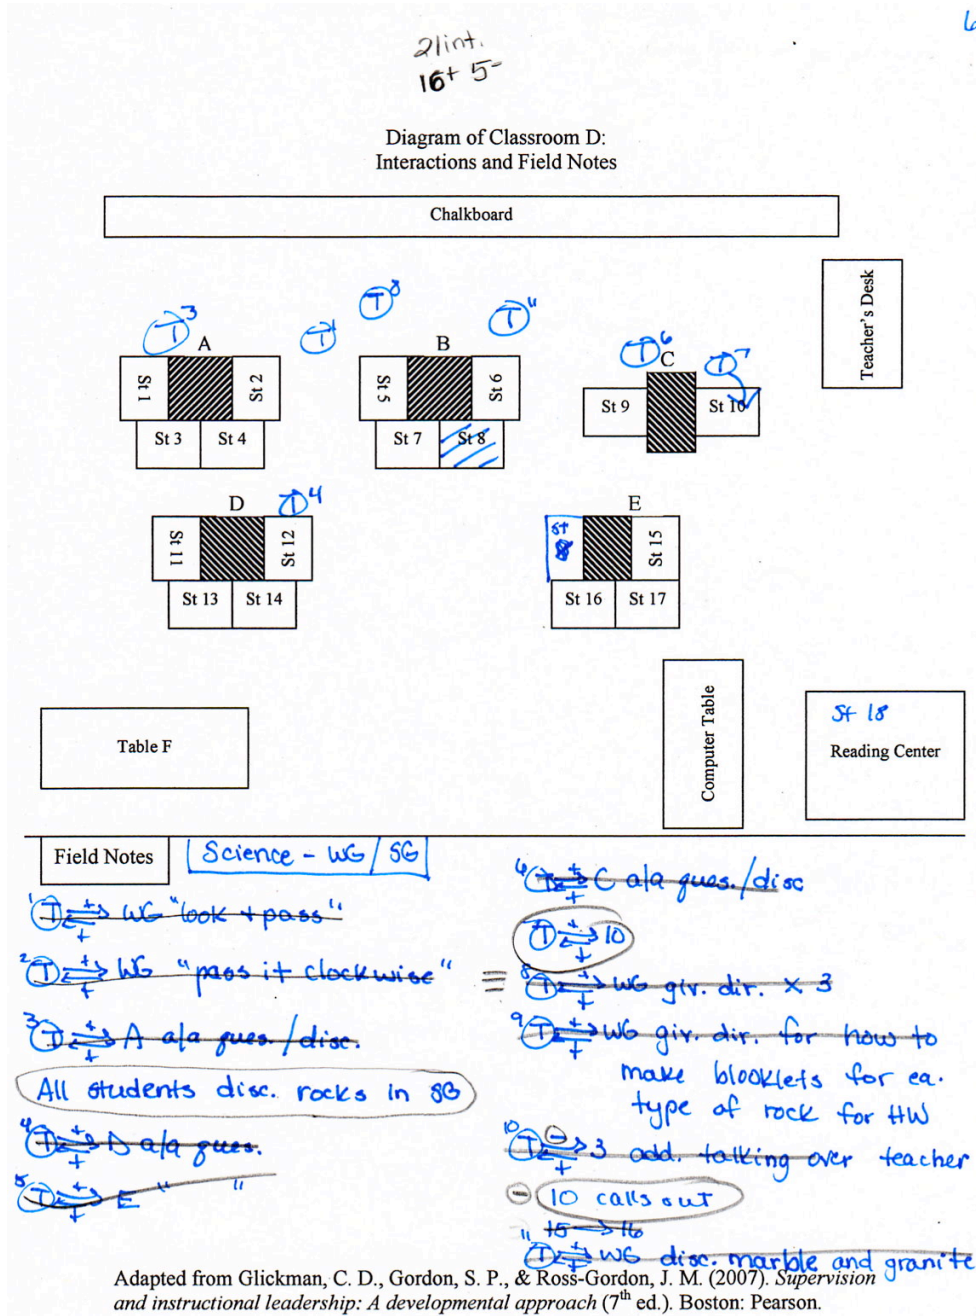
21 int.
16+ 5-

Diagram of Classroom D:
Interactions and Field Notes

Chalkboard

Teacher's Desk

T 3
A
T
T 8
B
T 11
T 6
C
T 7

St 1
St 2
St 3
St 4
St 5
St 6
St 7
St 8
St 9
St 10

D
T 4
E

St 11
St 12
St 13
St 14
St 8
St 15
St 16
St 17

Table F

Computer Table

St 18
Reading Center

Field Notes | Science - WG / SG

1 T ⇄ + WG "look + pass"
2 T ⇄ + WG "pass it clockwise"
3 T ⇄ + A a/a ques. / disc.
All students disc. rocks in SG
T ⇄ + D a/a ques.
5 T ⇄ + E " "

6 T ⇄ + C a/a ques. / disc
T ⇄ + 10
8 T ⇄ + WG giv. dir. x 3
9 T ⇄ + WG giv. dir. for how to make booklets for ea. type of rock for HW
10 T ⇄ − 3 add. talking over teacher
− 10 calls out
11 15 → 16
T ⇄ + WG disc. marble and granite

Adapted from Glickman, C. D., Gordon, S. P., & Ross-Gordon, J. M. (2007). Supervision and instructional leadership: A developmental approach (7$^{th}$ ed.). Boston: Pearson.